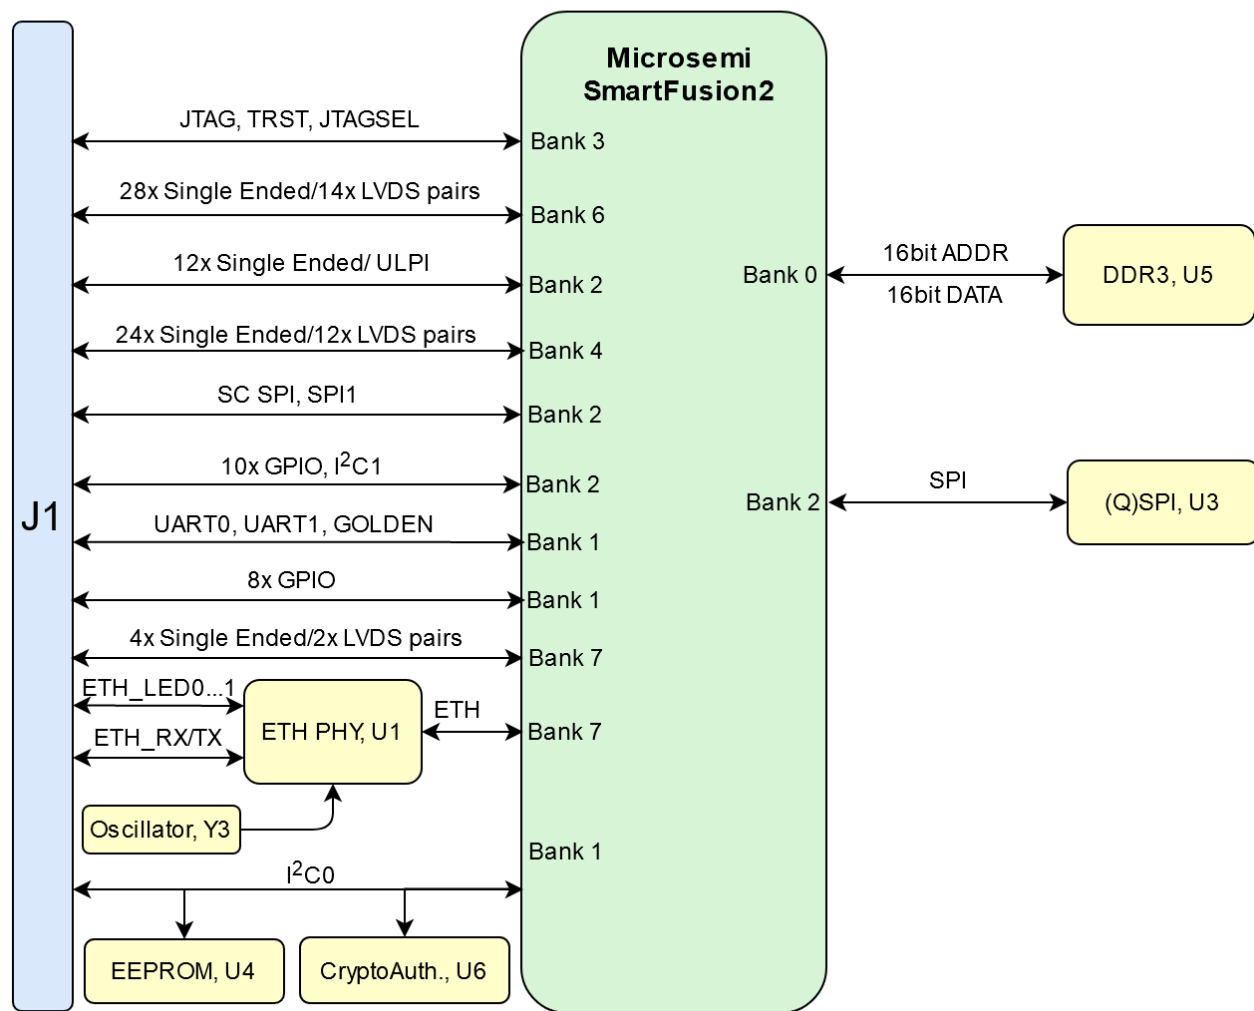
J1

Microsemi SmartFusion2

JTAG, TRST, JTAGSEL
Bank 3

28x Single Ended/14x LVDS pairs
Bank 6

12x Single Ended/ ULPI
Bank 2

24x Single Ended/12x LVDS pairs
Bank 4

SC SPI, SPI1
Bank 2

10x GPIO, $I^2C1$
Bank 2

UART0, UART1, GOLDEN
Bank 1

8x GPIO
Bank 1

4x Single Ended/2x LVDS pairs
Bank 7

ETH_LED0...1
ETH_RX/TX
ETH PHY, U1
ETH
Bank 7

Oscillator, Y3

Bank 1

$I^2C0$

EEPROM, U4
CryptoAuth., U6

Bank 0
16bit ADDR
16bit DATA
DDR3, U5

Bank 2
SPI
(Q)SPI, U3